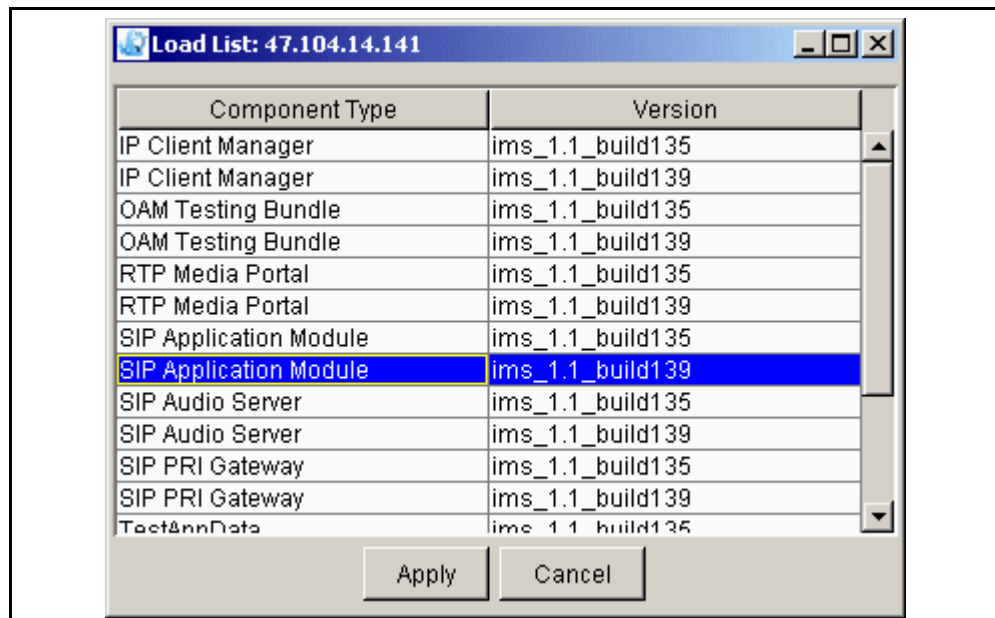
Load List: 47.104.14.141

| Component Type | Version |
|---|---|
| IP Client Manager | ims_1.1_build135 |
| IP Client Manager | ims_1.1_build139 |
| OAM Testing Bundle | ims_1.1_build135 |
| OAM Testing Bundle | ims_1.1_build139 |
| RTP Media Portal | ims_1.1_build135 |
| RTP Media Portal | ims_1.1_build139 |
| SIP Application Module | ims_1.1_build135 |
| SIP Application Module | ims_1.1_build139 |
| SIP Audio Server | ims_1.1_build135 |
| SIP Audio Server | ims_1.1_build139 |
| SIP PRI Gateway | ims_1.1_build135 |
| SIP PRI Gateway | ims_1.1_build139 |
| TestAnnData | ims_1.1_build135 |

Apply Cancel